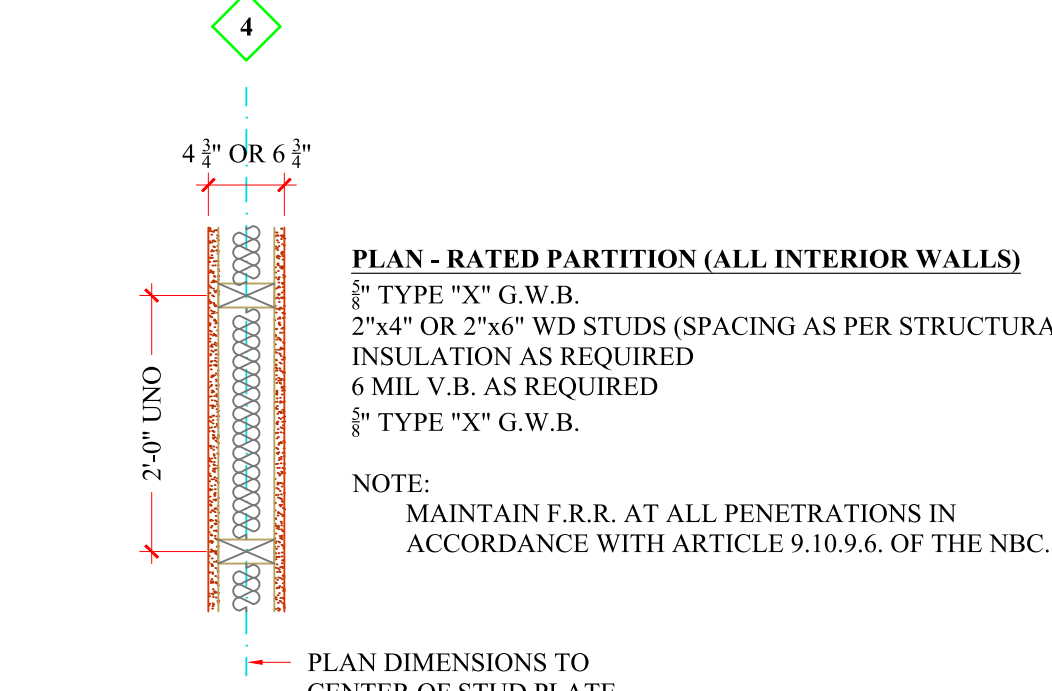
4

4 $\frac{3}{4}$" OR 6 $\frac{3}{4}$"

2'-0" UNO

PLAN - RATED PARTITION (ALL INTERIOR WALLS)
$\frac{5}{8}$" TYPE "X" G.W.B.
2"x4" OR 2"x6" WD STUDS (SPACING AS PER STRUCTURA
INSULATION AS REQUIRED
6 MIL V.B. AS REQUIRED
$\frac{5}{8}$" TYPE "X" G.W.B.

NOTE:
MAINTAIN F.R.R. AT ALL PENETRATIONS IN ACCORDANCE WITH ARTICLE 9.10.9.6. OF THE NBC.

PLAN DIMENSIONS TO
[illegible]